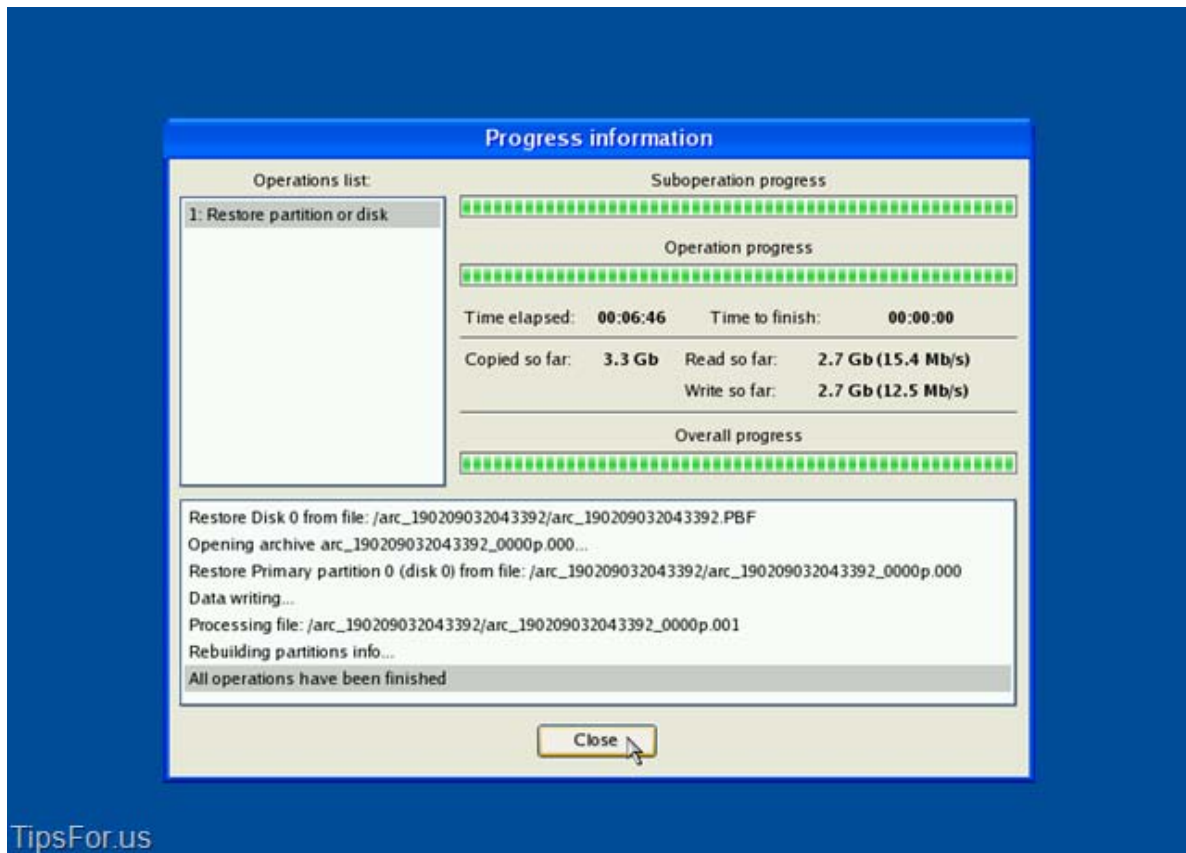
Progress information

Operations list:

1: Restore partition or disk

Suboperation progress

Operation progress

Time elapsed: 00:06:46 Time to finish: 00:00:00

Copied so far: 3.3 Gb Read so far: 2.7 Gb (15.4 Mb/s)

Write so far: 2.7 Gb (12.5 Mb/s)

Overall progress

Restore Disk 0 from file: /arc_190209032043392/arc_190209032043392.PBF
Opening archive arc_190209032043392_0000p.000...
Restore Primary partition 0 (disk 0) from file: /arc_190209032043392/arc_190209032043392_0000p.000
Data writing...
Processing file: /arc_190209032043392/arc_190209032043392_0000p.001
Rebuilding partitions info...
All operations have been finished

Close

TipsFor.us